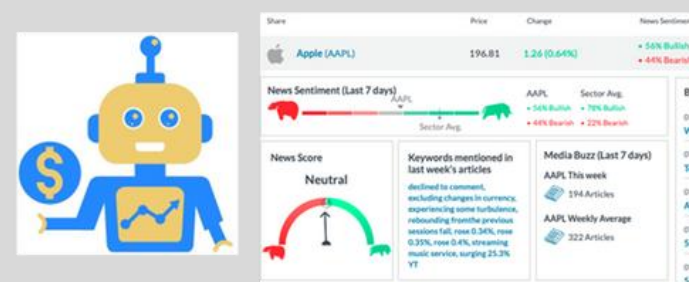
Share | Price | Change | News Sentiment

Apple (AAPL) 196.81 1.26 (0.64%) • 56% Bullish • 44% Bearish

News Sentiment (Last 7 days)

AAPL

Sector Avg.

AAPL
• 56% Bullish
• 44% Bearish

Sector Avg.
• 78% Bullish
• 22% Bearish

News Score

Neutral

Keywords mentioned in last week's articles

declined to comment, excluding changes in currency, experiencing some turbulence, rebounding fromthe previous sessions fall, rose 0.34%, rose 0.35%, rose 0.4%, streaming music service, surging 25.3% YT

Media Buzz (Last 7 days)

AAPL This week

194 Articles

AAPL Weekly Average

322 Articles